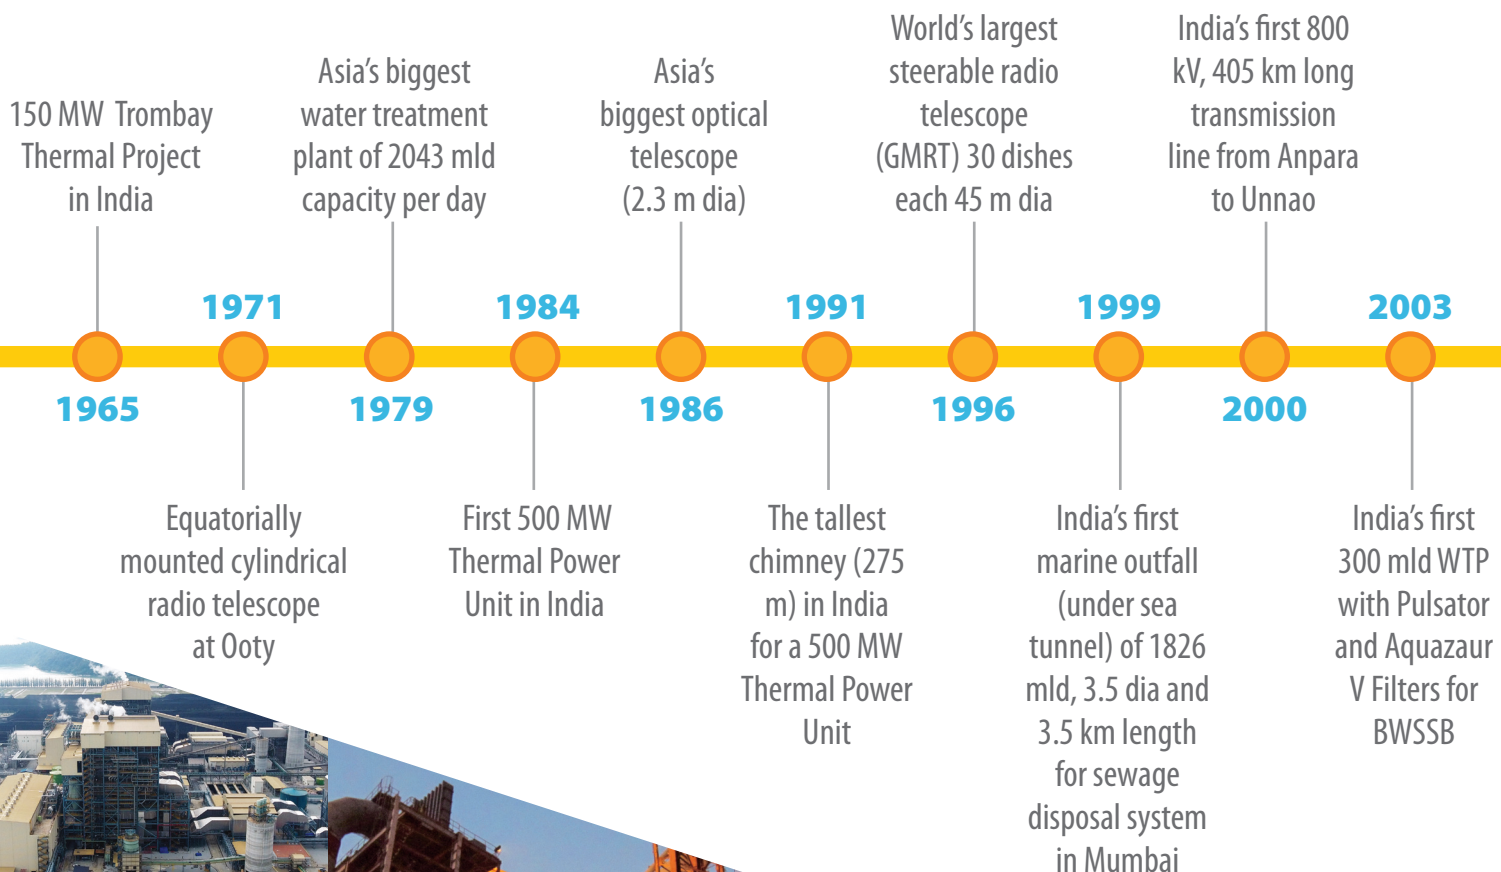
150 MW Trombay Thermal Project in India

1965

1971

Equatorially mounted cylindrical radio telescope at Ooty

Asia's biggest water treatment plant of 2043 mld capacity per day

1979

1984

First 500 MW Thermal Power Unit in India

Asia's biggest optical telescope (2.3 m dia)

1986

1991

The tallest chimney (275 m) in India for a 500 MW Thermal Power Unit

World's largest steerable radio telescope (GMRT) 30 dishes each 45 m dia

1996

1999

India's first marine outfall (under sea tunnel) of 1826 mld, 3.5 dia and 3.5 km length for sewage disposal system in Mumbai

India's first 800 kV, 405 km long transmission line from Anpara to Unnao

2000

2003

India's first 300 mld WTP with Pulsator and Aquazaur V Filters for BWSSB